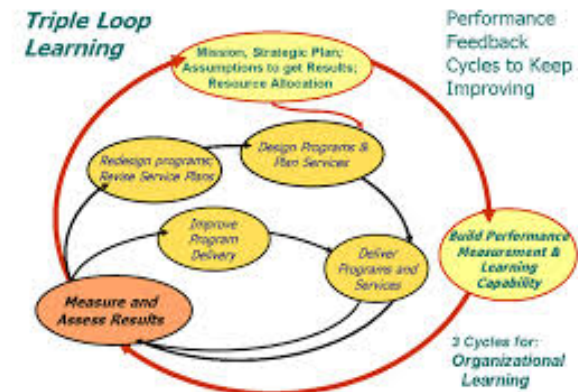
Triple Loop Learning

Performance Feedback Cycles to Keep Improving

Mission, Strategic Plan; Assumptions to get Results; Resource Allocation

Redesign programs; Revise Service Plans

Design Programs & Plan Services

Improve Program Delivery

Deliver Programs and Services

Build Performance Measurement & Learning Capability

Measure and Assess Results

3 Cycles for: Organizational Learning